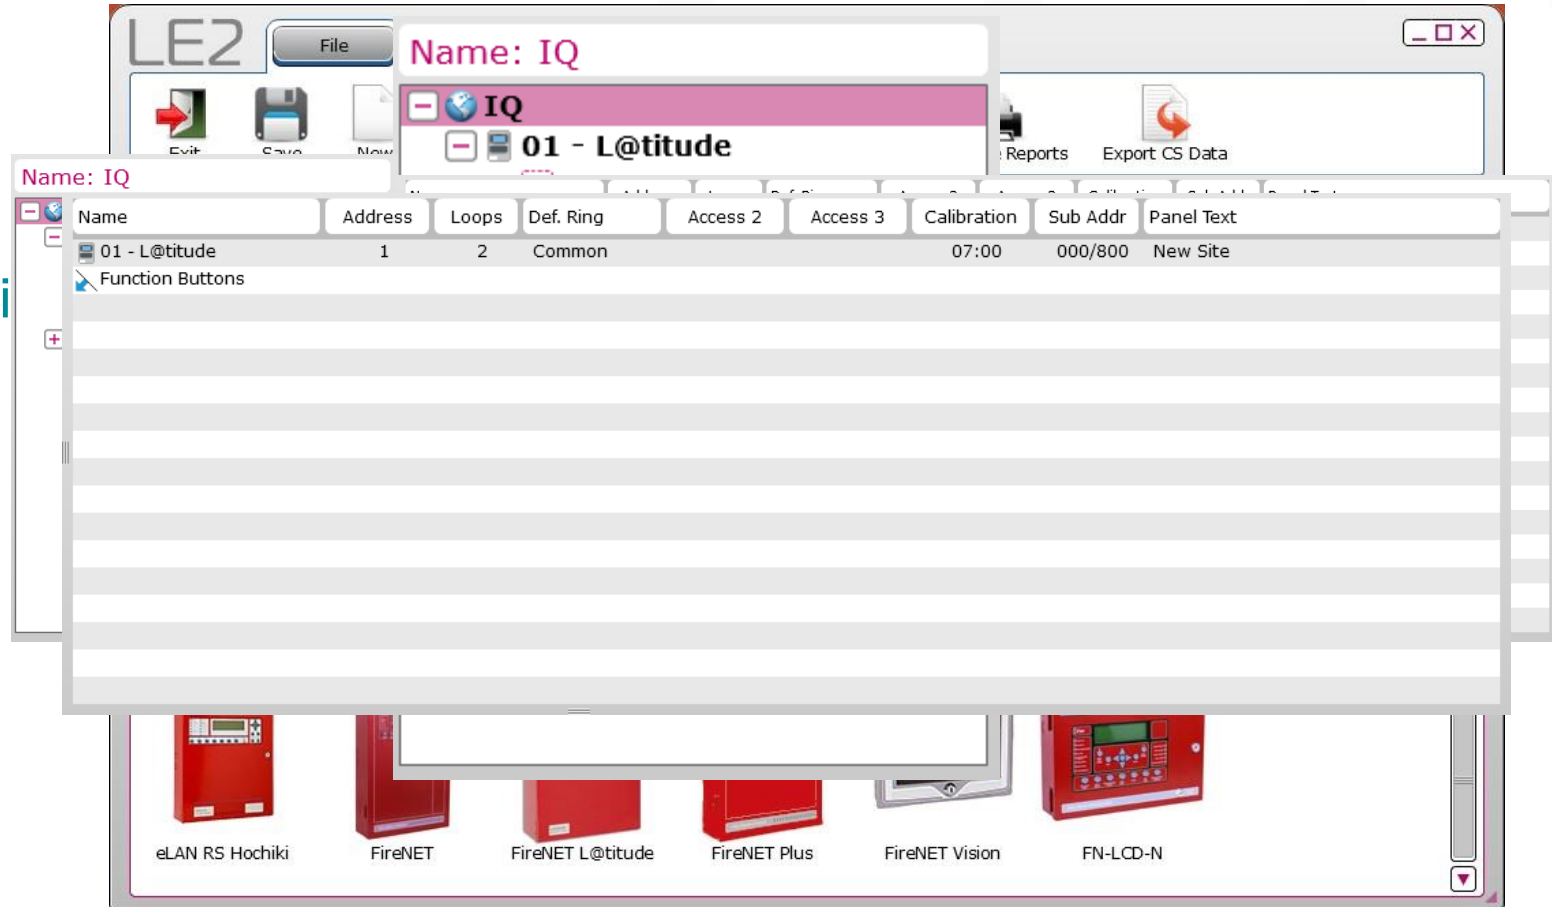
LE2

File

Exit

Save

New

Reports

Export CS Data

Name: IQ

IQ

01 - L@titude

Name: IQ

| Name | Address | Loops | Def. Ring | Access 2 | Access 3 | Calibration | Sub Addr | Panel Text |
|---|---|---|---|---|---|---|---|---|
| 01 - L@titude | 1 | 2 | Common | | | 07:00 | 000/800 | New Site |
| Function Buttons | | | | | | | | |

eLAN RS Hochiki

FireNET

FireNET L@titude

FireNET Plus

FireNET Vision

FN-LCD-N